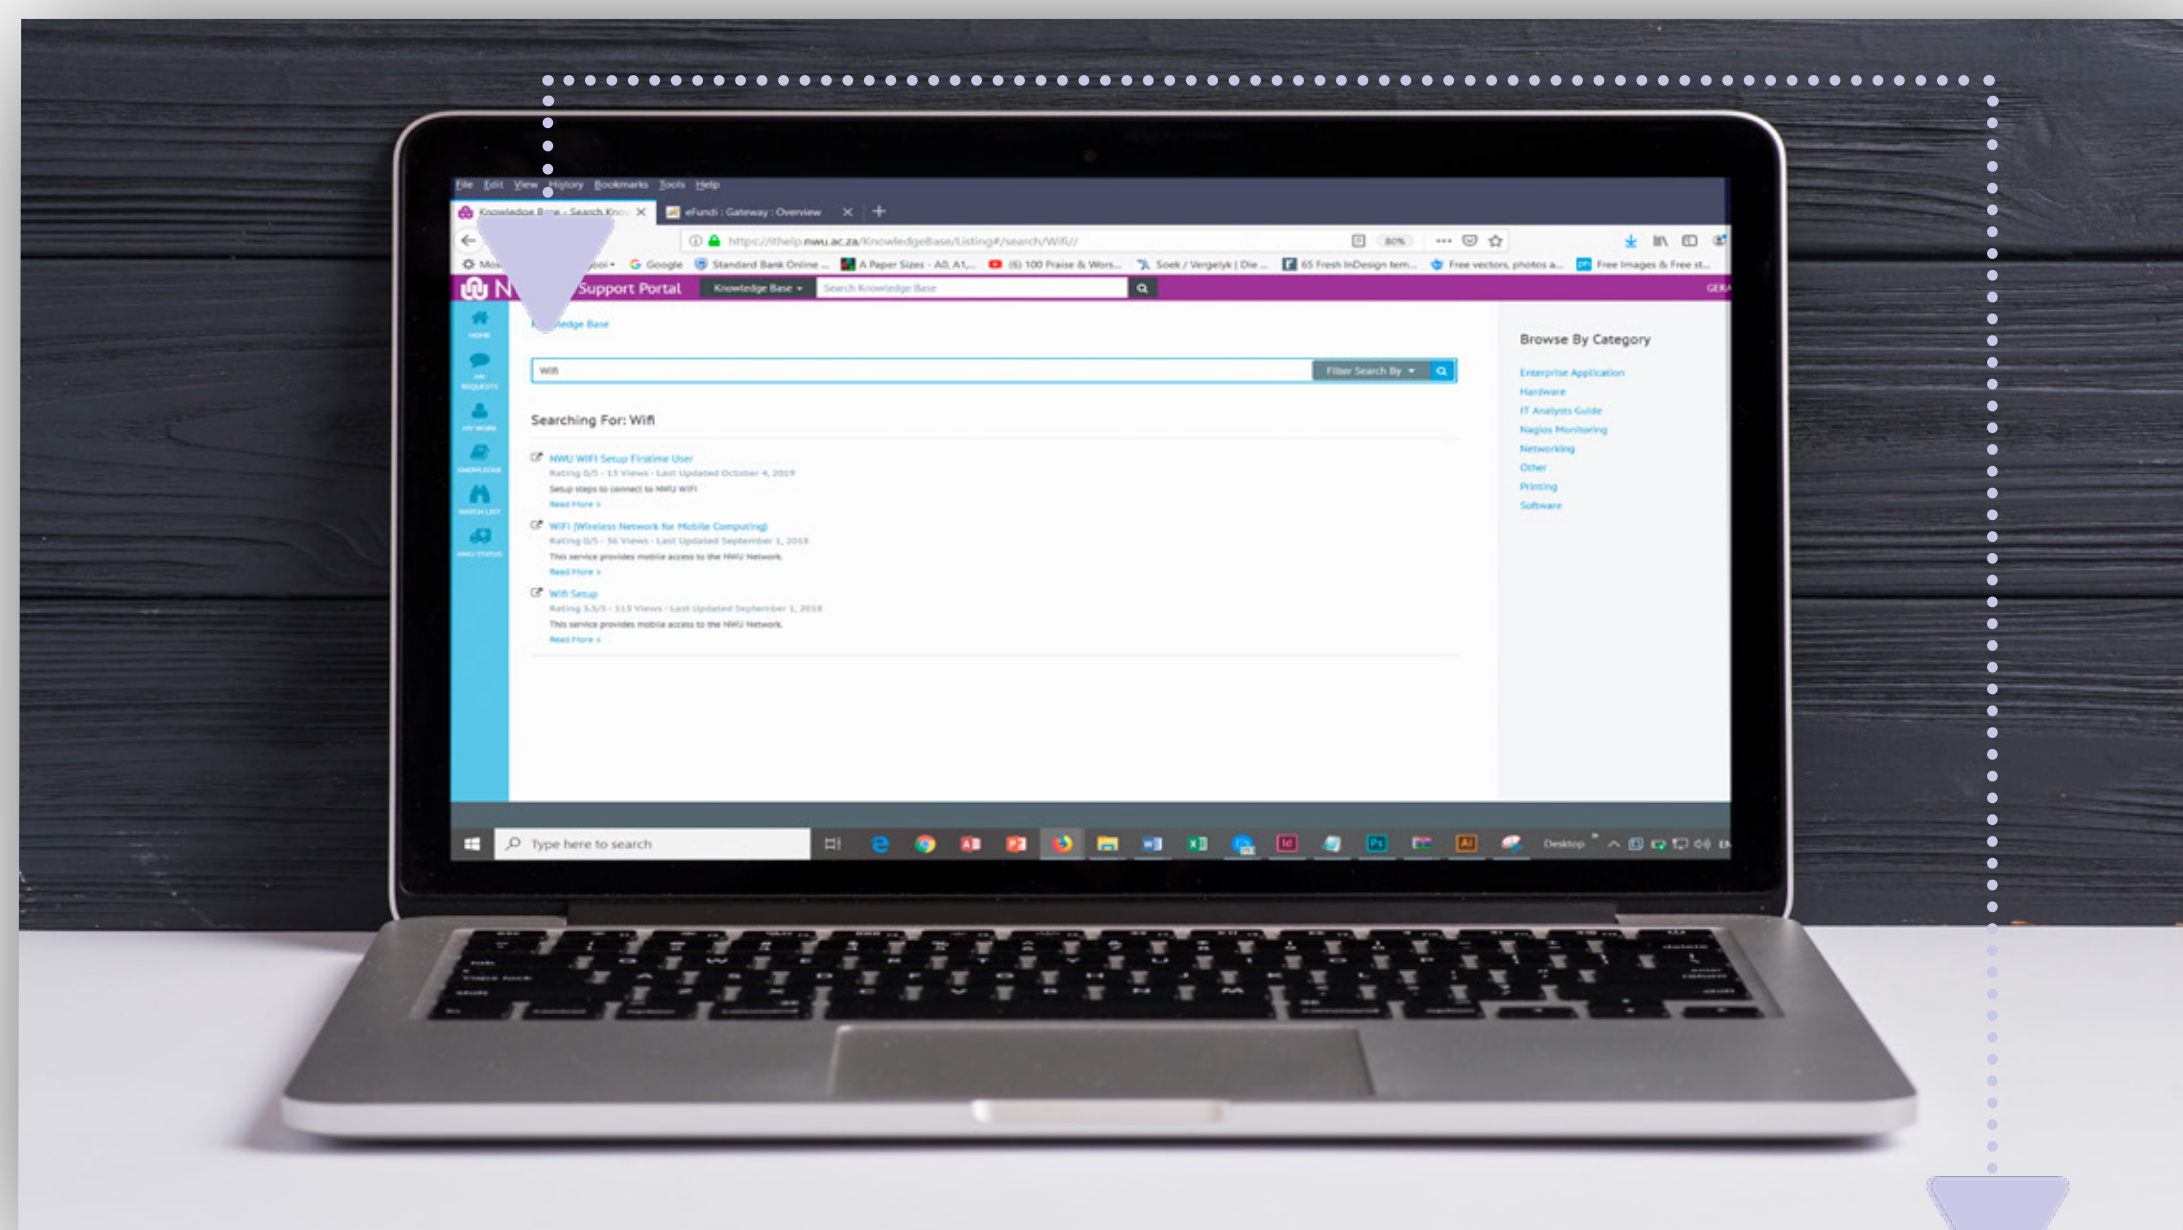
File Edit View History Bookmarks Tools Help

Knowledge B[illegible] - Search Kno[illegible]
eFundi : Gateway : Overview

https://ithelp.nwu.ac.za/KnowledgeBase/Listing#/search/Wifi//

80%

Mos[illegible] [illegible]ool Google Standard Bank Online ... A Paper Sizes - A0, A1,... (6) 100 Praise & Wors... Soek / Vergelyk | Die ... 65 Fresh InDesign tem... Free vectors, photos a... Free Images & Free st...

N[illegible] Support Portal Knowledge Base Search Knowledge Base

HOME
MY REQUESTS
MY WORK
KNOWLEDGE
WATCH LIST
NWU STATUS

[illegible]ledge Base

Wifi

Filter Search By

Searching For: Wifi

NWU WIFI Setup Firstime User
Rating 0/5 - 13 Views - Last Updated October 4, 2019
Setup steps to connect to NWU WIFI
Read More ›

WiFi (Wireless Network for Mobile Computing)
Rating 0/5 - 56 Views - Last Updated September 1, 2018
This service provides mobile access to the NWU Network.
Read More ›

Wifi Setup
Rating 3.5/5 - 113 Views - Last Updated September 1, 2018
This service provides mobile access to the NWU Network.
Read More ›

Browse By Category
Enterprise Application
Hardware
IT Analysts Guide
Nagios Monitoring
Networking
Other
Printing
Software

Type here to search

Desktop